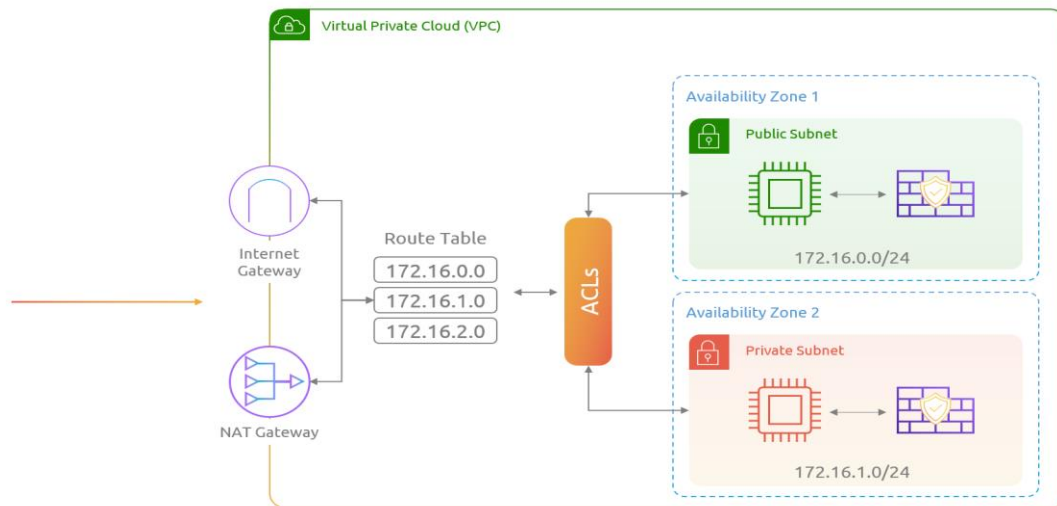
Virtual Private Cloud (VPC)

Internet Gateway

NAT Gateway

Route Table

172.16.0.0

172.16.1.0

172.16.2.0

ACLs

Availability Zone 1

Public Subnet

172.16.0.0/24

Availability Zone 2

Private Subnet

172.16.1.0/24